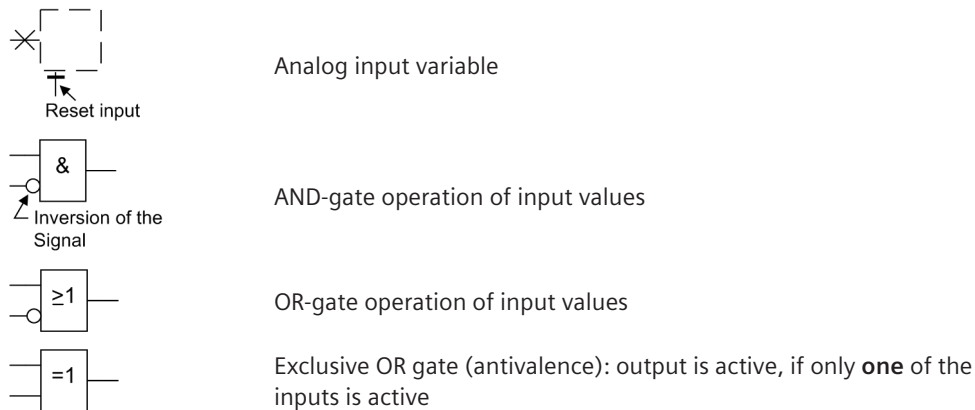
Reset input

Analog input variable

&

Inversion of the Signal

AND-gate operation of input values

$\geq1$

OR-gate operation of input values

=1

Exclusive OR gate (antivalence): output is active, if only one of the inputs is active